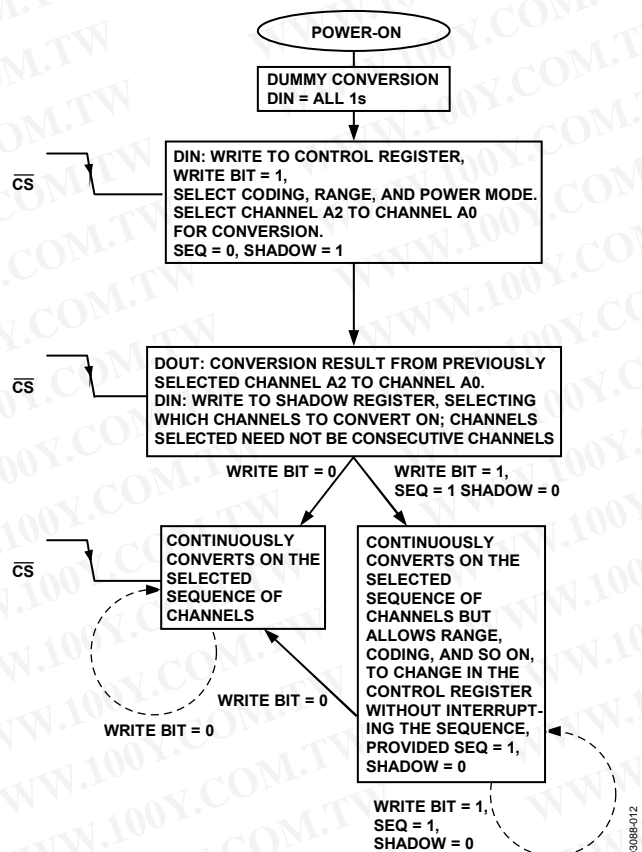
POWER-ON

DUMMY CONVERSION
DIN = ALL 1s

$\overline{CS}$

DIN: WRITE TO CONTROL REGISTER, WRITE BIT = 1, SELECT CODING, RANGE, AND POWER MODE. SELECT CHANNEL A2 TO CHANNEL A0 FOR CONVERSION. SEQ = 0, SHADOW = 1

$\overline{CS}$

DOUT: CONVERSION RESULT FROM PREVIOUSLY SELECTED CHANNEL A2 TO CHANNEL A0. DIN: WRITE TO SHADOW REGISTER, SELECTING WHICH CHANNELS TO CONVERT ON; CHANNELS SELECTED NEED NOT BE CONSECUTIVE CHANNELS

WRITE BIT = 0

WRITE BIT = 1, SEQ = 1 SHADOW = 0

$\overline{CS}$

CONTINUOUSLY CONVERTS ON THE SELECTED SEQUENCE OF CHANNELS

CONTINUOUSLY CONVERTS ON THE SELECTED SEQUENCE OF CHANNELS BUT ALLOWS RANGE, CODING, AND SO ON, TO CHANGE IN THE CONTROL REGISTER WITHOUT INTERRUPTING THE SEQUENCE, PROVIDED SEQ = 1, SHADOW = 0

WRITE BIT = 0

WRITE BIT = 0

WRITE BIT = 1, SEQ = 1, SHADOW = 0

03088-012